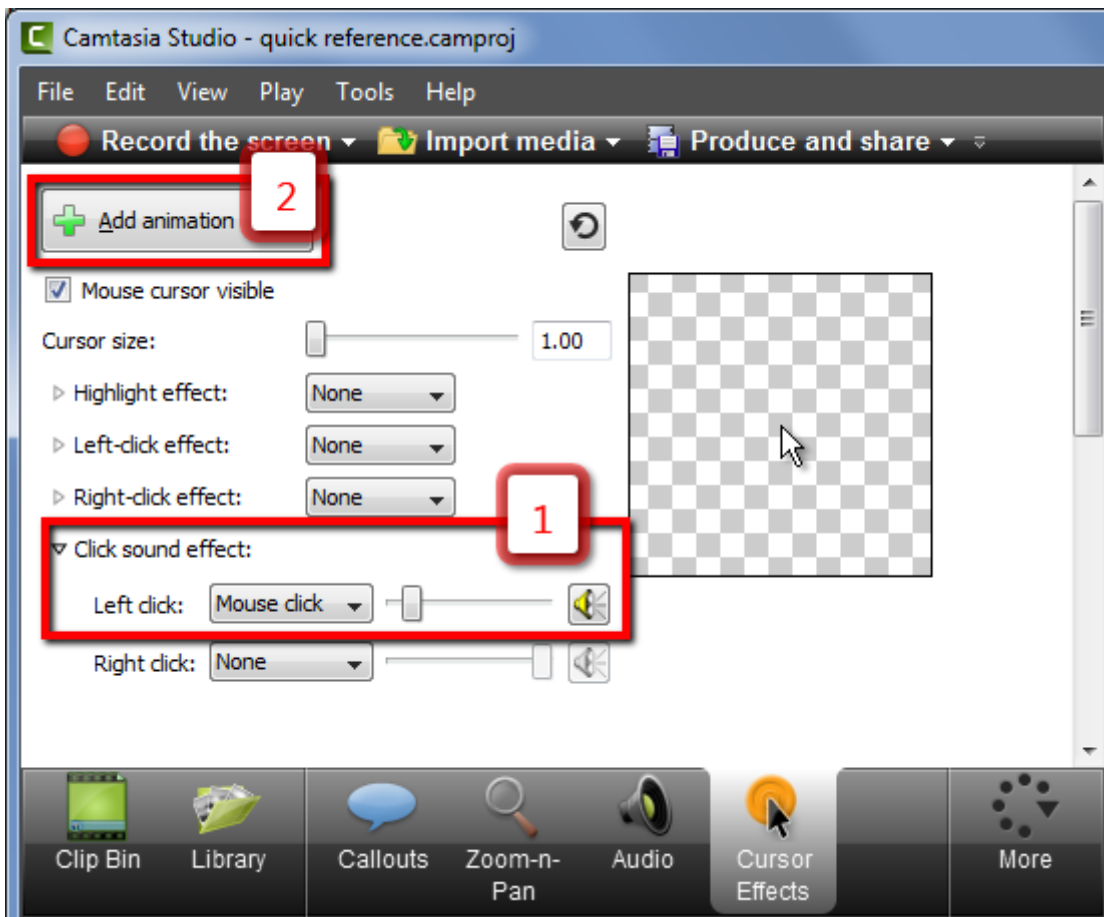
Camtasia Studio - quick reference.camproj

File Edit View Play Tools Help

Record the screen Import media Produce and share

Add animation

2

Mouse cursor visible

Cursor size: 1.00

Highlight effect: None

Left-click effect: None

Right-click effect: None

1

Click sound effect:

Left click: Mouse click

Right click: None

Clip Bin Library Callouts Zoom-n-Pan Audio Cursor Effects More